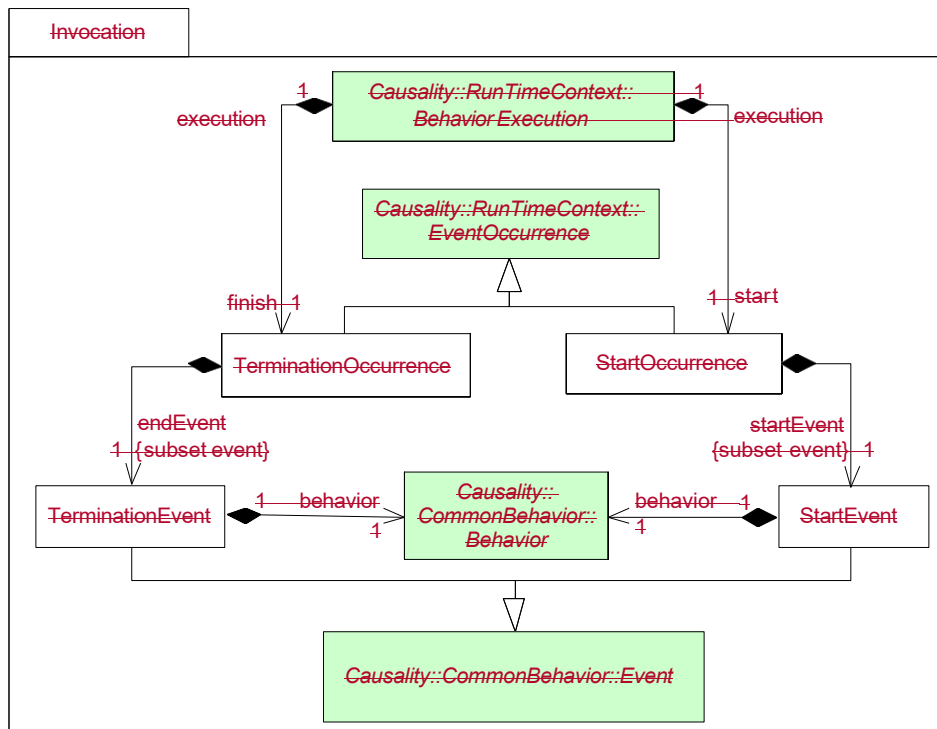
Invocation

1 execution

Causality::RunTimeContext:: Behavior Execution

1 execution

Causality::RunTimeContext:: EventOccurrence

finish 1

1 start

TerminationOccurrence

StartOccurrence

endEvent 1 {subset event}

startEvent {subset event} 1

TerminationEvent

1 behavior 1

Causality:: CommonBehavior:: Behavior

behavior 1 1

StartEvent

Causality::CommonBehavior::Event